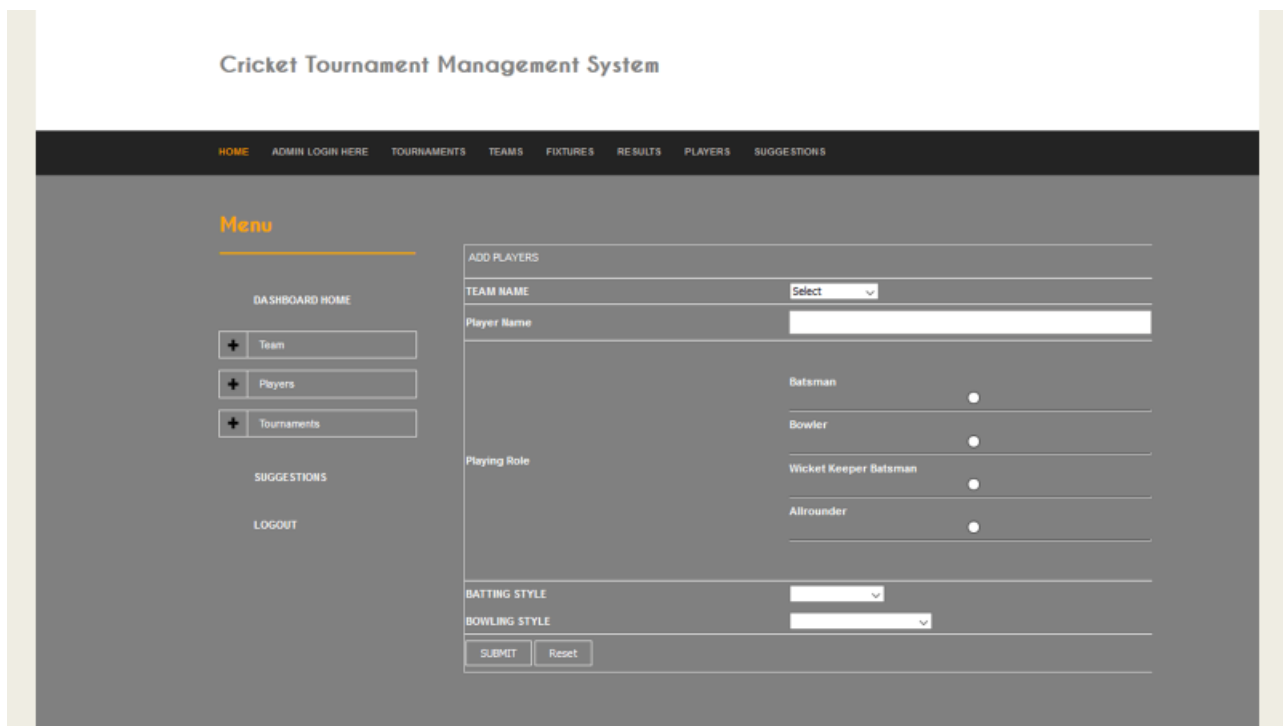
Cricket Tournament Management System

HOME ADMIN LOGIN HERE TOURNAMENTS TEAMS FIXTURES RESULTS PLAYERS SUGGESTIONS

Menu

DASHBOARD HOME

+ Team

+ Players

+ Tournaments

SUGGESTIONS

LOGOUT

ADD PLAYERS

| | |
|---|---|
| TEAM NAME | Select |
| Player Name | |
| Playing Role | Batsman<br>Bowler<br>Wicket Keeper Batsman<br>Allrounder |
| BATTING STYLE | |
| BOWLING STYLE | |

SUBMIT Reset